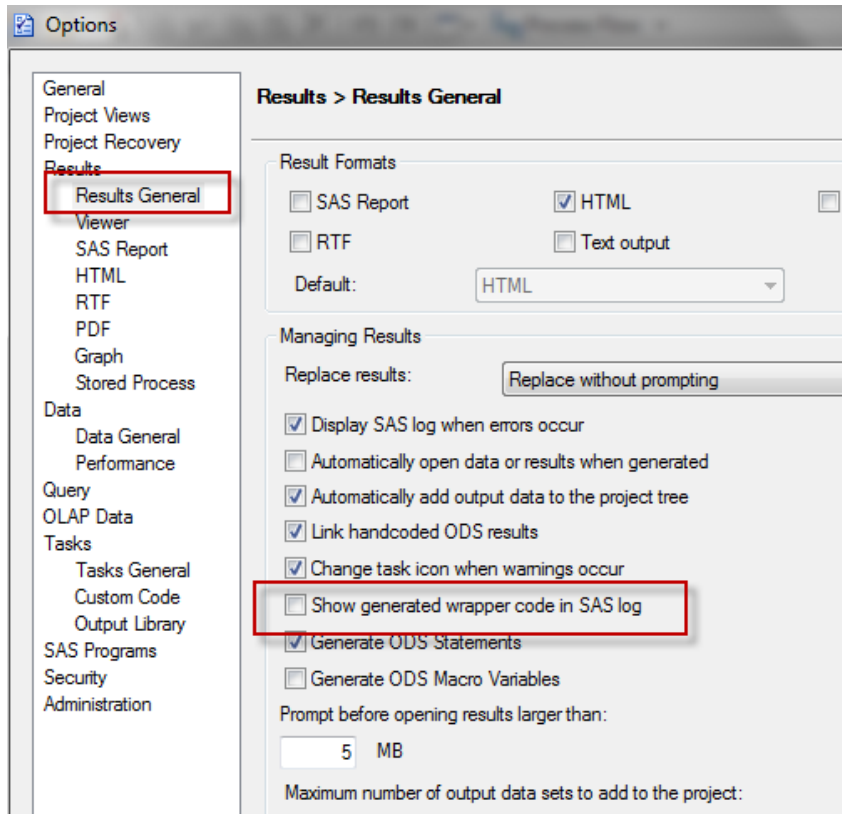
Options

General
Project Views
Project Recovery
Results
Results General
Viewer
SAS Report
HTML
RTF
PDF
Graph
Stored Process
Data
Data General
Performance
Query
OLAP Data
Tasks
Tasks General
Custom Code
Output Library
SAS Programs
Security
Administration

Results > Results General

Result Formats
SAS Report
HTML
RTF
Text output
Default: HTML

Managing Results
Replace results: Replace without prompting
Display SAS log when errors occur
Automatically open data or results when generated
Automatically add output data to the project tree
Link handcoded ODS results
Change task icon when warnings occur
Show generated wrapper code in SAS log
Generate ODS Statements
Generate ODS Macro Variables
Prompt before opening results larger than:
5 MB
Maximum number of output data sets to add to the project: